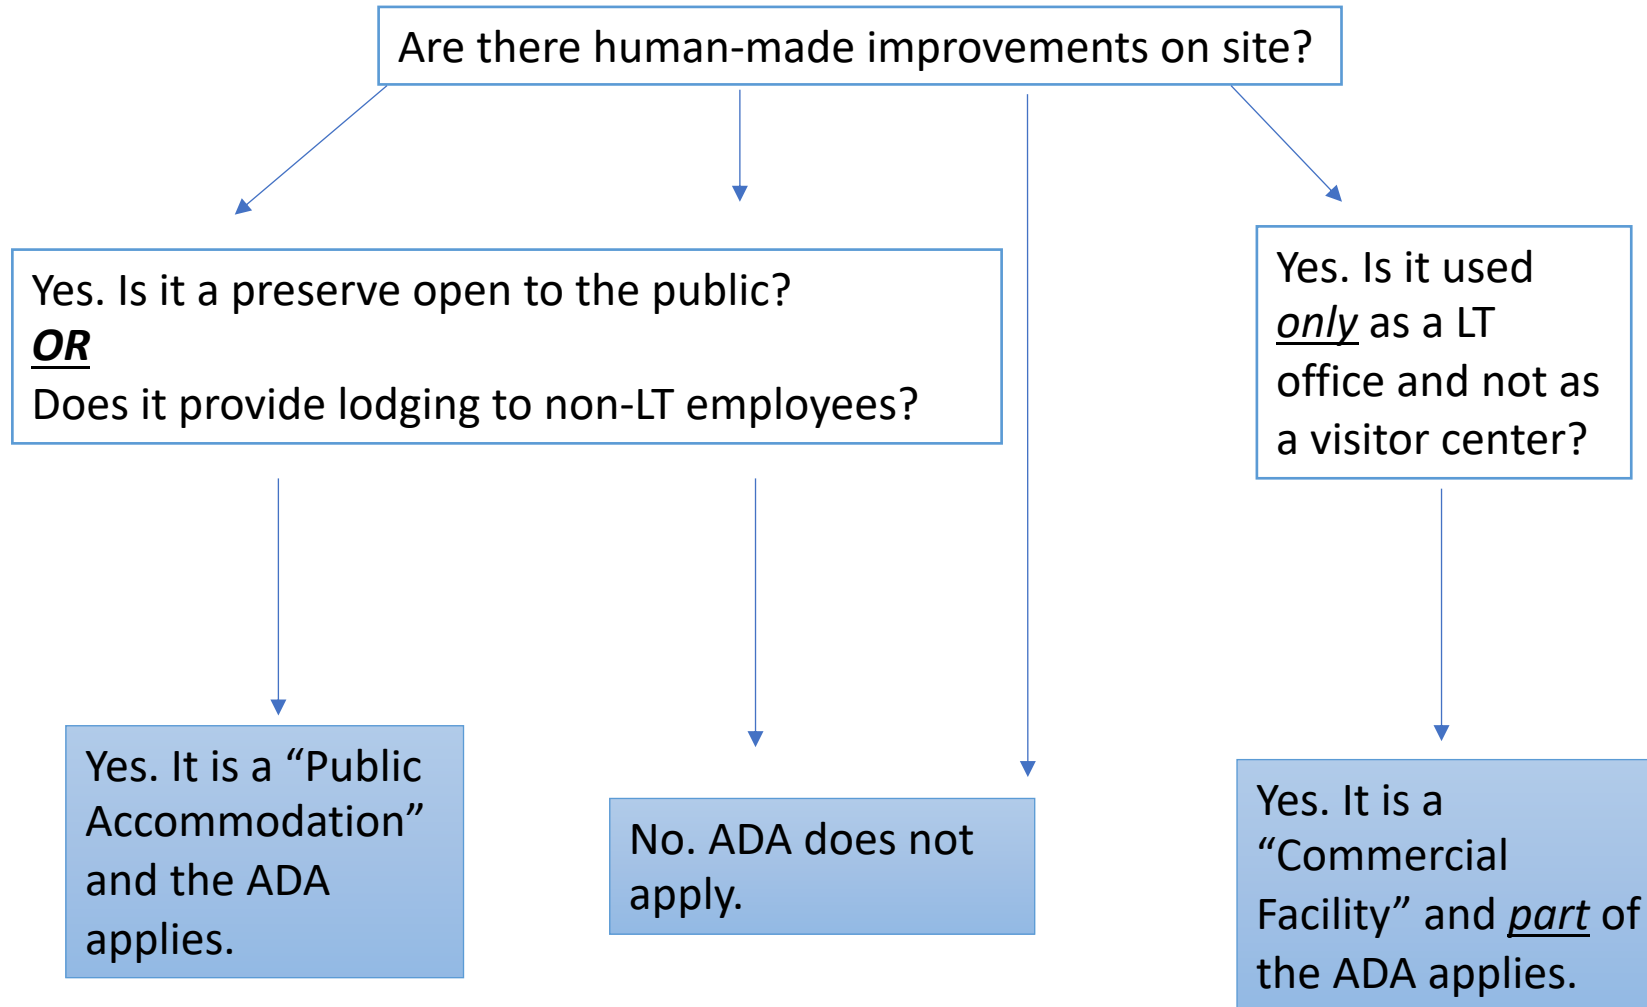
Are there human-made improvements on site?

Yes. Is it a preserve open to the public?
OR
Does it provide lodging to non-LT employees?

Yes. Is it used only as a LT office and not as a visitor center?

Yes. It is a “Public Accommodation” and the ADA applies.

No. ADA does not apply.

Yes. It is a “Commercial Facility” and part of the ADA applies.